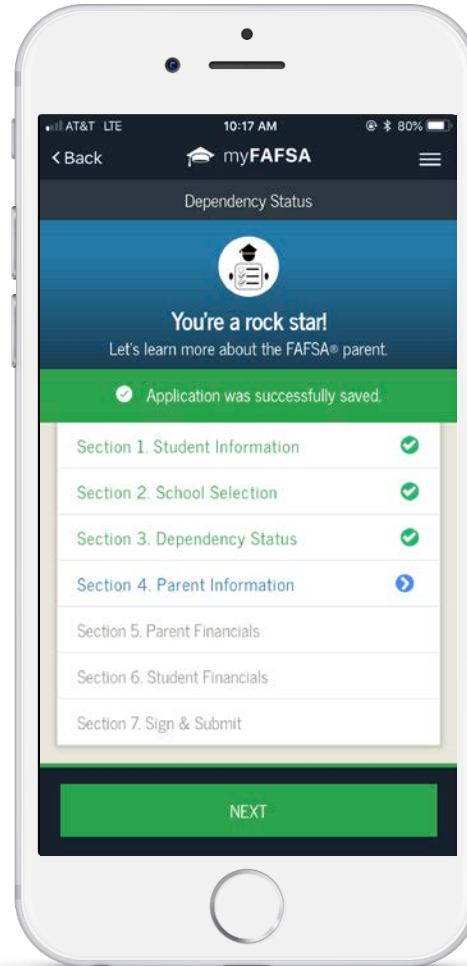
AT&T LTE 10:17 AM 80%

< Back myFAFSA

Dependency Status

You're a rock star!
Let's learn more about the FAFSA® parent.

Application was successfully saved.

Section 1. Student Information

Section 2. School Selection

Section 3. Dependency Status

Section 4. Parent Information

Section 5. Parent Financials

Section 6. Student Financials

Section 7. Sign & Submit

NEXT